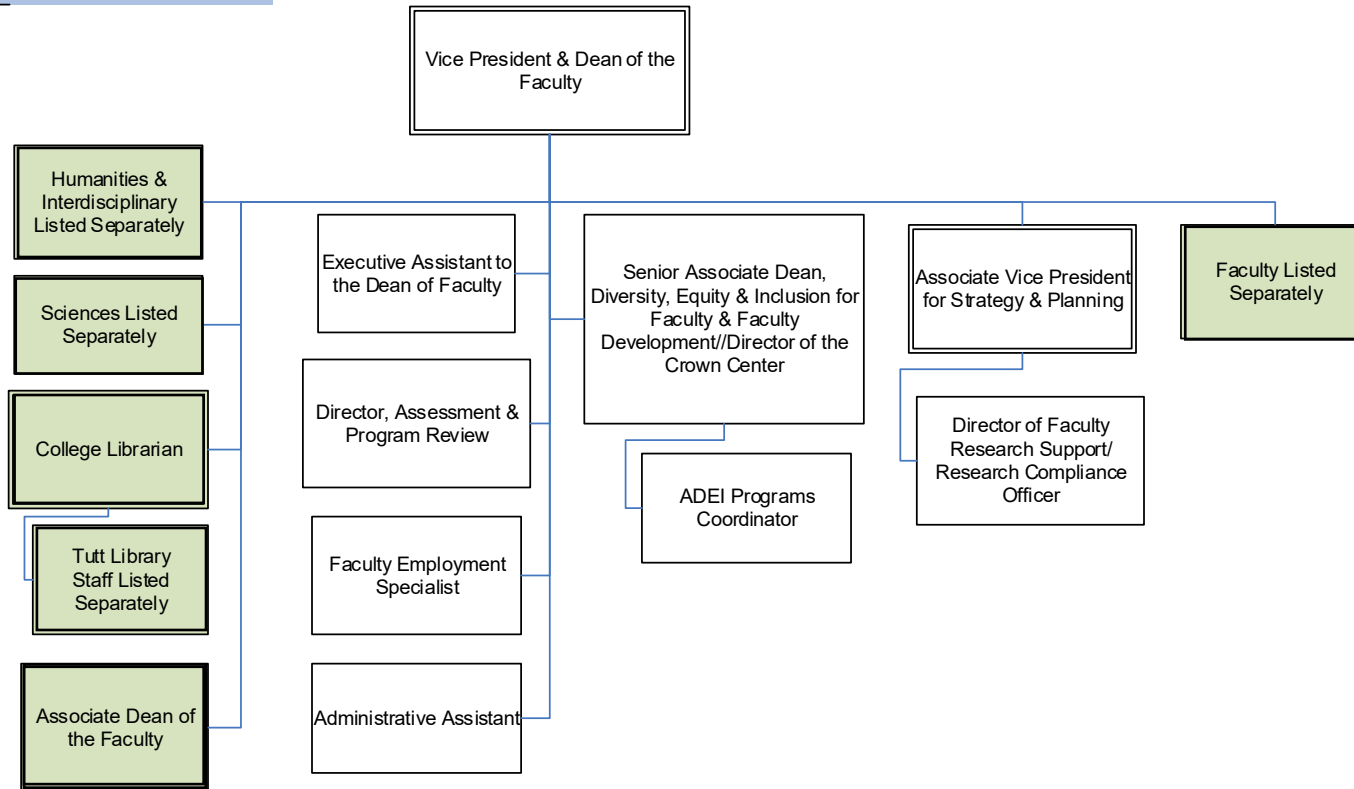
Vice President & Dean of the Faculty

Humanities & Interdisciplinary Listed Separately

Sciences Listed Separately

College Librarian

Tutt Library Staff Listed Separately

Associate Dean of the Faculty

Executive Assistant to the Dean of Faculty

Director, Assessment & Program Review

Faculty Employment Specialist

Administrative Assistant

Senior Associate Dean, Diversity, Equity & Inclusion for Faculty & Faculty Development//Director of the Crown Center

ADEI Programs Coordinator

Associate Vice President for Strategy & Planning

Director of Faculty Research Support/ Research Compliance Officer

Faculty Listed Separately